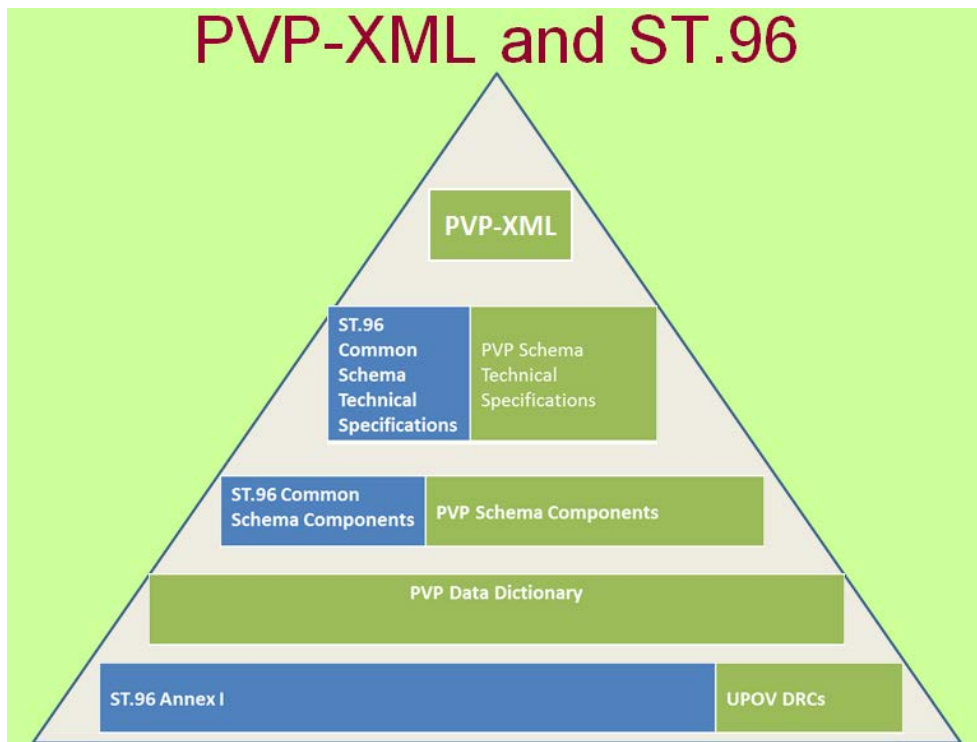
PVP-XML and ST.96

PVP-XML

ST.96 Common Schema Technical Specifications

PVP Schema Technical Specifications

ST.96 Common Schema Components

PVP Schema Components

PVP Data Dictionary

ST.96 Annex I

UPOV DRCs